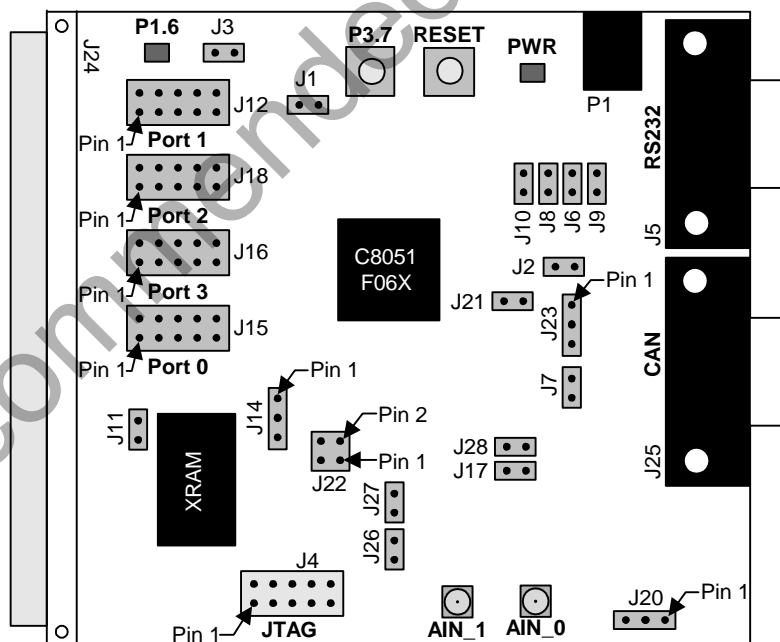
J24
P1.6
J3
P3.7
RESET
PWR
P1
J1
J12
Pin 1
Port 1
J18
Pin 1
Port 2
J16
Pin 1
Port 3
J15
Pin 1
Port 0
C8051
F06X
RS232
J10
J8
J6
J9
J5
J2
J21
Pin 1
J23
CAN
J7
Pin 1
J14
J11
XRAM
Pin 2
Pin 1
J22
J28
J17
J25
J27
J26
J4
Pin 1
JTAG
AIN_1
AIN_0
J20
Pin 1